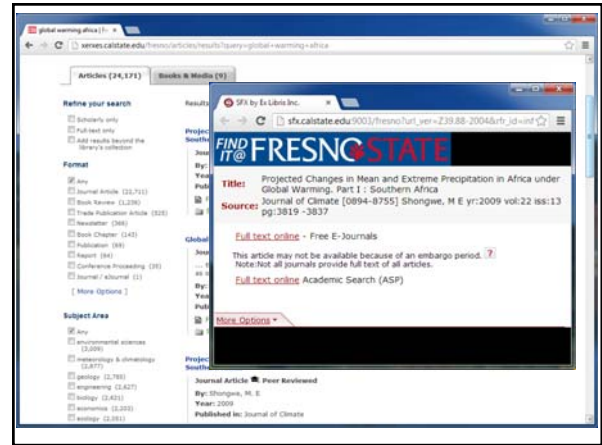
global warming africa | Fr ×

← → C servces.calstate.edu/fresno/articles/results?query=global+warming+africa

Articles (24,171) Books & Media (9)

Refine your search

Scholarly only
Full-text only
Add results beyond the library's collection

Format

Any
Journal Article (22,711)
Book Review (1,236)
Trade Publication Article (525)
Newsletter (366)
Book Chapter (145)
Publication (69)
Report (64)
Conference Proceeding (35)
Journal / eJournal (1)

[ More Options ]

Subject Area

Any
environmental sciences (3,006)
meteorology & climatology (2,877)
geology (2,785)
engineering (2,627)
biology (2,421)
economics (2,203)
ecology (2,051)

Result

Project South

Journ
By:
Year
Publi

Global

Journ
By:
Year
Publi

Project South

Journal Article Peer Reviewed
By: Shongwe, M. E
Year: 2009
Published in: Journal of Climate

SFX by Ex Libris Inc. ×

← → C sfx.calstate.edu:9003/fresno?url_ver=Z39.88-2004&rfr_id=inf

FIND IT@ FRESNO STATE

Title: Projected Changes in Mean and Extreme Precipitation in Africa under Global Warming. Part I : Southern Africa
Source: Journal of Climate [0894-8755] Shongwe, M E yr:2009 vol:22 iss:13 pg:3819 -3837

Full text online - Free E-Journals

This article may not be available because of an embargo period. ?
Note:Not all journals provide full text of all articles.

Full text online Academic Search (ASP)

More Options